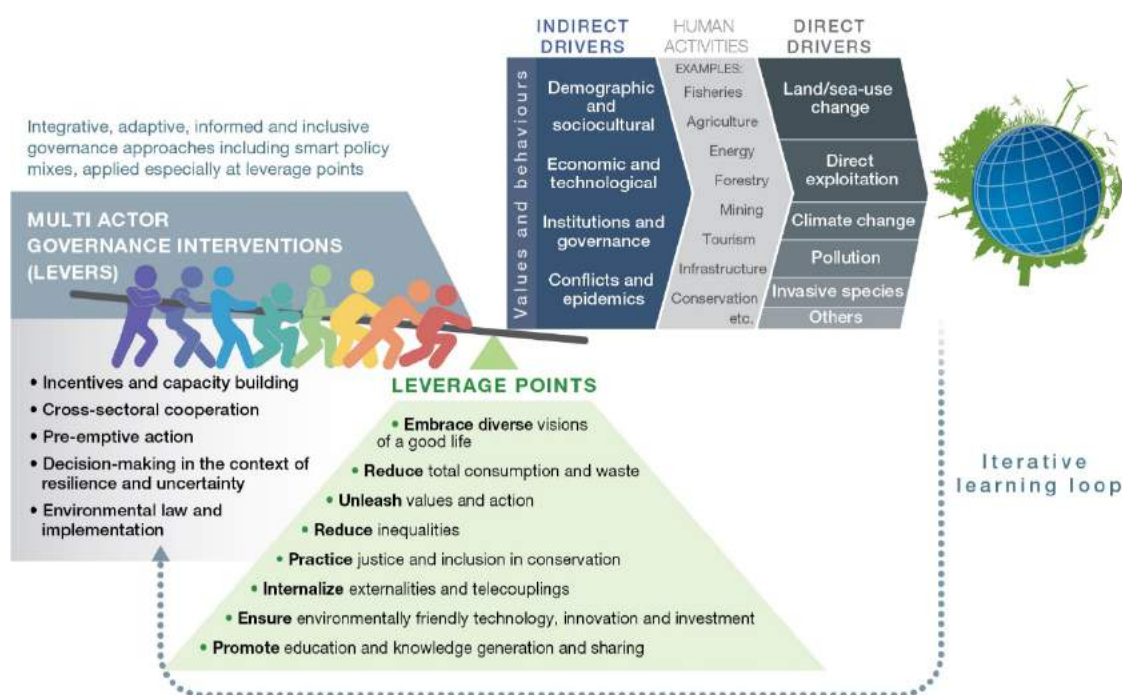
INDIRECT DRIVERS

HUMAN ACTIVITIES

DIRECT DRIVERS

Values and behaviours

Demographic and sociocultural

Economic and technological

Institutions and governance

Conflicts and epidemics

EXAMPLES:
Fisheries
Agriculture
Energy
Forestry
Mining
Tourism
Infrastructure
Conservation
etc.

Land/sea-use change

Direct exploitation

Climate change

Pollution

Invasive species

Others

Integrative, adaptive, informed and inclusive governance approaches including smart policy mixes, applied especially at leverage points

MULTI ACTOR GOVERNANCE INTERVENTIONS (LEVERS)

• Incentives and capacity building
• Cross-sectoral cooperation
• Pre-emptive action
• Decision-making in the context of resilience and uncertainty
• Environmental law and implementation

LEVERAGE POINTS

• Embrace diverse visions of a good life
• Reduce total consumption and waste
• Unleash values and action
• Reduce inequalities
• Practice justice and inclusion in conservation
• Internalize externalities and telecouplings
• Ensure environmentally friendly technology, innovation and investment
• Promote education and knowledge generation and sharing

Iterative learning loop